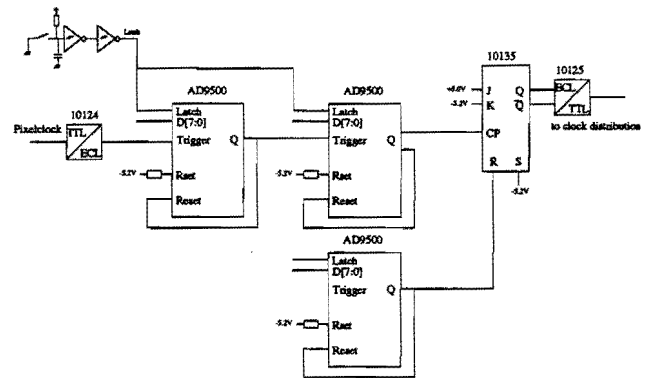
Latch

AD9500
Latch
D[7:0]
Trigger
Q
-5.2V
Rset
Reset

10124
Pixelclock
TTL
ECL

AD9500
Latch
D[7:0]
Trigger
Q
-5.2V
Rset
Reset

10135
+5.0V
J
-5.2V
K
CP
R
S
Q
$\overline{Q}$
-5.2V

10125
ECL
TTL
to clock distribution

AD9500
Latch
D[7:0]
Trigger
Q
-5.2V
Rset
Reset